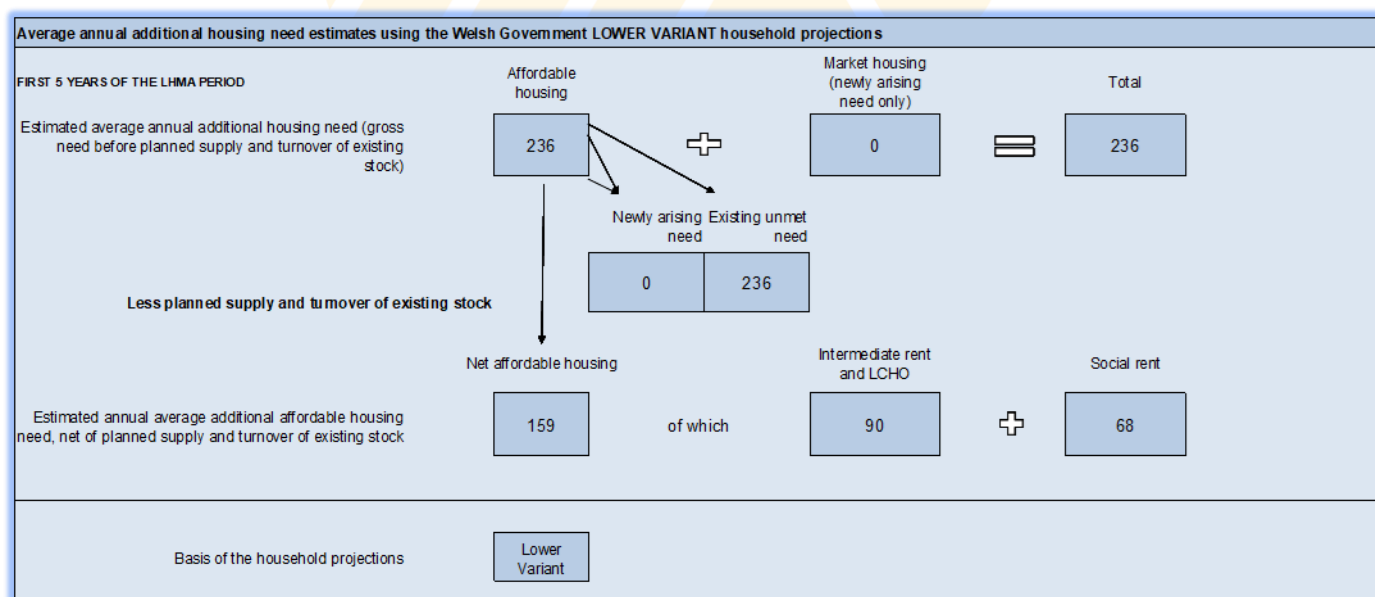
Average annual additional housing need estimates using the Welsh Government LOWER VARIANT household projections

FIRST 5 YEARS OF THE LHMA PERIOD

Affordable housing

Market housing (newly arising need only)

Total

Estimated average annual additional housing need (gross need before planned supply and turnover of existing stock)

236

0

236

Newly arising need

Existing unmet need

0

236

Less planned supply and turnover of existing stock

Net affordable housing

Intermediate rent and LCHO

Social rent

Estimated annual average additional affordable housing need, net of planned supply and turnover of existing stock

159

of which

90

68

Basis of the household projections

Lower Variant